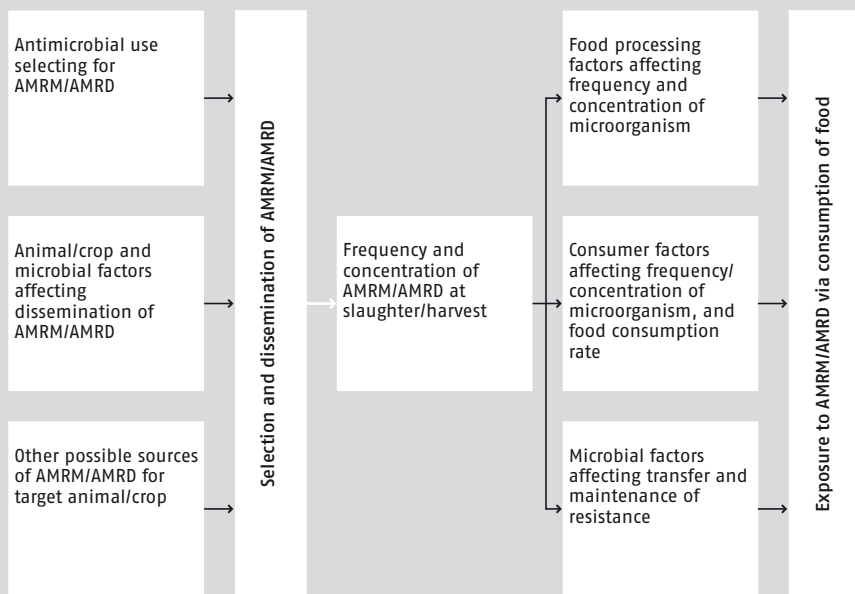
Antimicrobial use selecting for AMRM/AMRD

Animal/crop and microbial factors affecting dissemination of AMRM/AMRD

Other possible sources of AMRM/AMRD for target animal/crop

Selection and dissemination of AMRM/AMRD

Frequency and concentration of AMRM/AMRD at slaughter/harvest

Food processing factors affecting frequency and concentration of microorganism

Consumer factors affecting frequency/ concentration of microorganism, and food consumption rate

Microbial factors affecting transfer and maintenance of resistance

Exposure to AMRM/AMRD via consumption of food